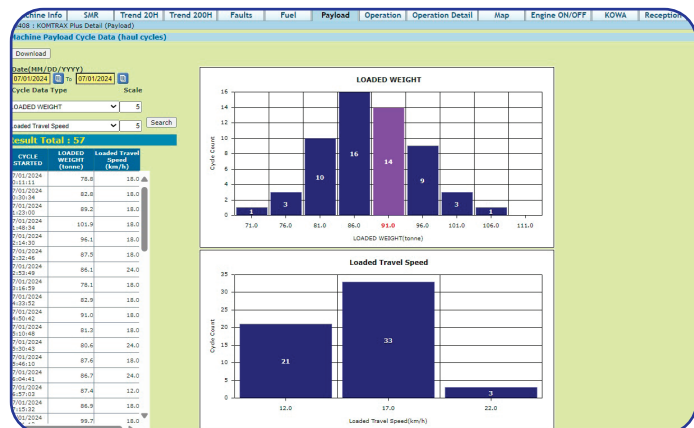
chine Info | SMR | Trend 20H | Trend 200H | Faults | Fuel | Payload | Operation | Operation Detail | Map | Engine ON/OFF | KOWA | Reception

408 : KOMTRAX Plus Detail (Payload)

achine Payload Cycle Data (haul cycles)

Download

Date(MM/DD/YYYY)

07/01/2024 To 07/01/2024

Cycle Data Type Scale

OADED WEIGHT 5

oaded Travel Speed 5 Search

esult Total : 57

| CYCLE STARTED | LOADED WEIGHT (tonne) | Loaded Travel Speed (km/h) |
|---|---|---|
| 7/01/2024 0:11:11 | 78.8 | 18.0 |
| 7/01/2024 0:30:34 | 82.8 | 18.0 |
| 7/01/2024 1:23:00 | 89.2 | 18.0 |
| 7/01/2024 1:48:34 | 101.9 | 18.0 |
| 7/01/2024 2:14:30 | 96.1 | 18.0 |
| 7/01/2024 2:32:46 | 87.5 | 18.0 |
| 7/01/2024 2:53:49 | 86.1 | 24.0 |
| 7/01/2024 3:16:59 | 78.1 | 18.0 |
| 7/01/2024 3:43:52 | 82.9 | 18.0 |
| 7/01/2024 4:50:42 | 91.0 | 18.0 |
| 7/01/2024 5:10:48 | 81.3 | 18.0 |
| 7/01/2024 5:30:43 | 80.6 | 24.0 |
| 7/01/2024 5:46:10 | 87.6 | 18.0 |
| 7/01/2024 6:04:41 | 86.7 | 24.0 |
| 7/01/2024 6:57:03 | 87.4 | 12.0 |
| 7/01/2024 7:15:32 | 86.9 | 18.0 |
| 7/01/2024 | 99.7 | 18.0 |

LOADED WEIGHT

Cycle Count

0 2 4 6 8 10 12 14 16

1 3 10 16 14 9 3 1

71.0 76.0 81.0 86.0 91.0 96.0 101.0 106.0 111.0

LOADED WEIGHT(tonne)

Loaded Travel Speed

Cycle Count

0 5 10 15 20 25 30 35

21 33 3

12.0 17.0 22.0

Loaded Travel Speed(km/h)